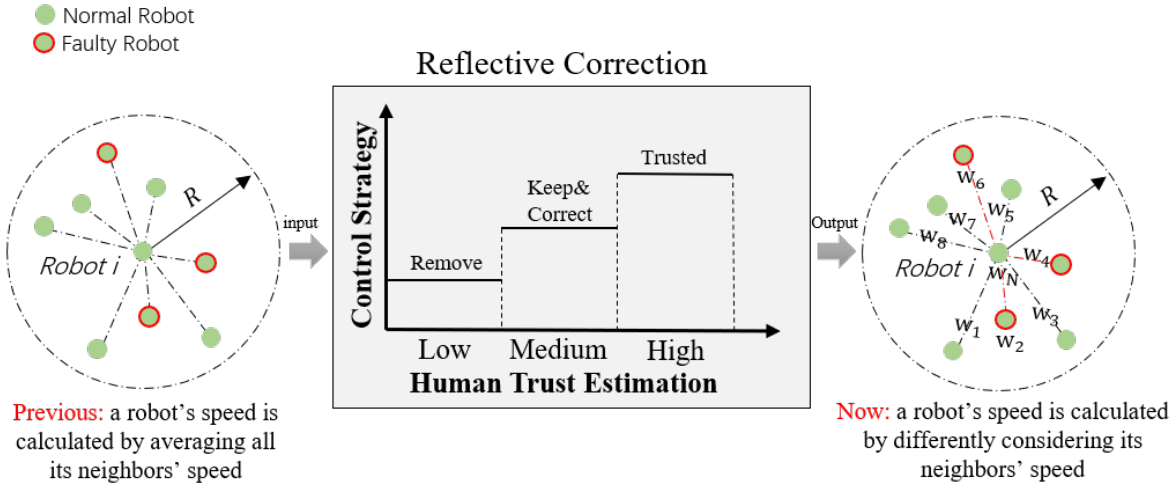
Normal Robot
Faulty Robot

R
Robot i

Previous: a robot's speed is calculated by averaging all its neighbors' speed

input

Reflective Correction

Control Strategy

Trusted
Keep& Correct
Remove

Low Medium High
Human Trust Estimation

Output

R
$w_6$
$w_5$
$w_7$
$w_8$
Robot i
$w_N$
$w_4$
$w_1$
$w_3$
$w_2$

Now: a robot's speed is calculated by differently considering its neighbors' speed